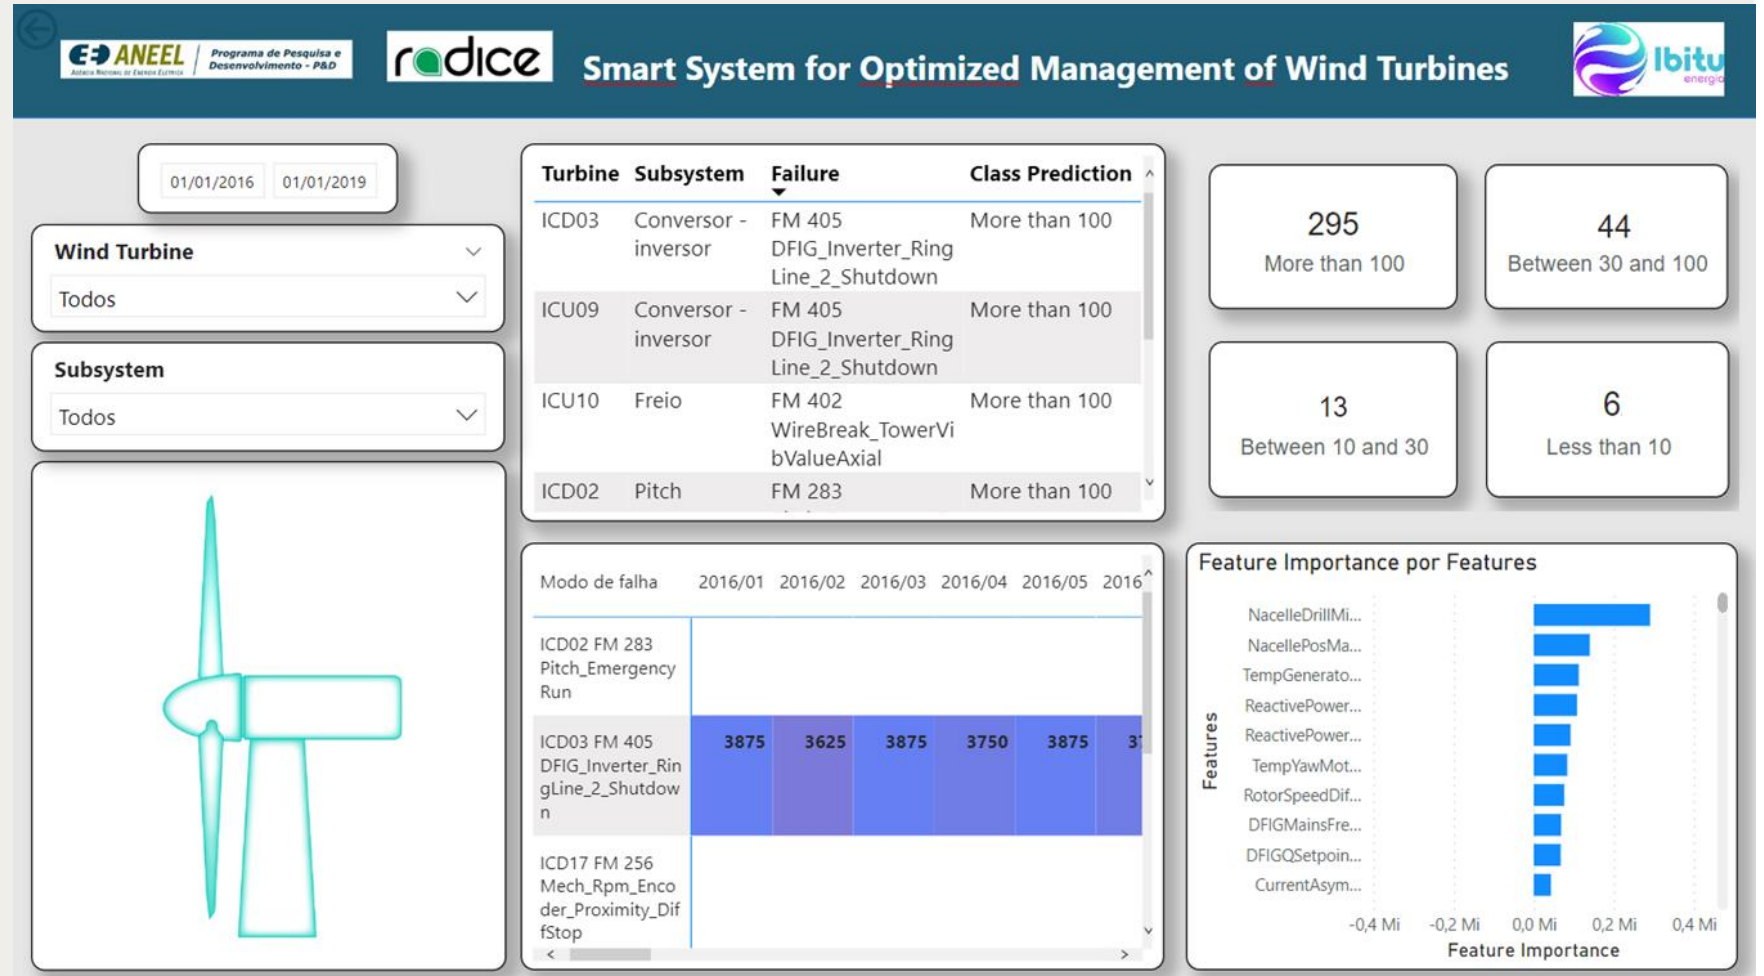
ANEEL Agência Nacional de Energia Elétrica | Programa de Pesquisa e Desenvolvimento - P&D

radice

Smart System for Optimized Management of Wind Turbines

Ibitu energia

01/01/2016 01/01/2019

Wind Turbine
Todos

Subsystem
Todos

| Turbine | Subsystem | Failure | Class Prediction |
|---|---|---|---|
| ICD03 | Conversor - inversor | FM 405 DFIG_Inverter_Ring Line_2_Shutdown | More than 100 |
| ICU09 | Conversor - inversor | FM 405 DFIG_Inverter_Ring Line_2_Shutdown | More than 100 |
| ICU10 | Freio | FM 402 WireBreak_TowerVibValueAxial | More than 100 |
| ICD02 | Pitch | FM 283 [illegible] | More than 100 |

295
More than 100

44
Between 30 and 100

13
Between 10 and 30

6
Less than 10

| Modo de falha | 2016/01 | 2016/02 | 2016/03 | 2016/04 | 2016/05 | 2016 |
|---|---|---|---|---|---|---|
| ICD02 FM 283 Pitch_Emergency Run | | | | | | |
| ICD03 FM 405 DFIG_Inverter_RingLine_2_Shutdown | 3875 | 3625 | 3875 | 3750 | 3875 | 3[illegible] |
| ICD17 FM 256 Mech_Rpm_Encoder_Proximity_DiffStop | | | | | | |

Feature Importance por Features

Features

NacelleDrillMi...
NacellePosMa...
TempGenerato...
ReactivePower...
ReactivePower...
TempYawMot...
RotorSpeedDif...
DFIGMainsFre...
DFIGQSetpoin...
CurrentAsym...

-0,4 Mi -0,2 Mi 0,0 Mi 0,2 Mi 0,4 Mi

Feature Importance